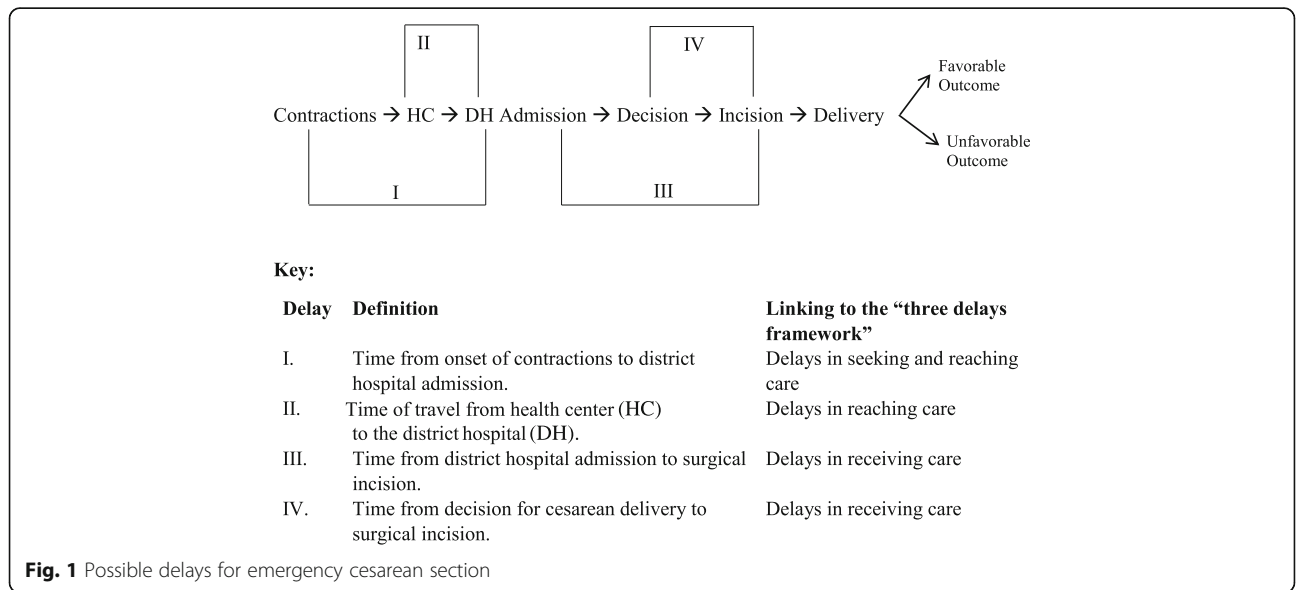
II

IV

Contractions → HC → DH Admission → Decision → Incision → Delivery

Favorable Outcome

Unfavorable Outcome

I

III

**Key:**

| Delay | Definition | Linking to the "three delays framework" |
|---|---|---|
| I. | Time from onset of contractions to district hospital admission. | Delays in seeking and reaching care |
| II. | Time of travel from health center (HC) to the district hospital (DH). | Delays in reaching care |
| III. | Time from district hospital admission to surgical incision. | Delays in receiving care |
| IV. | Time from decision for cesarean delivery to surgical incision. | Delays in receiving care |

**Fig. 1** Possible delays for emergency cesarean section